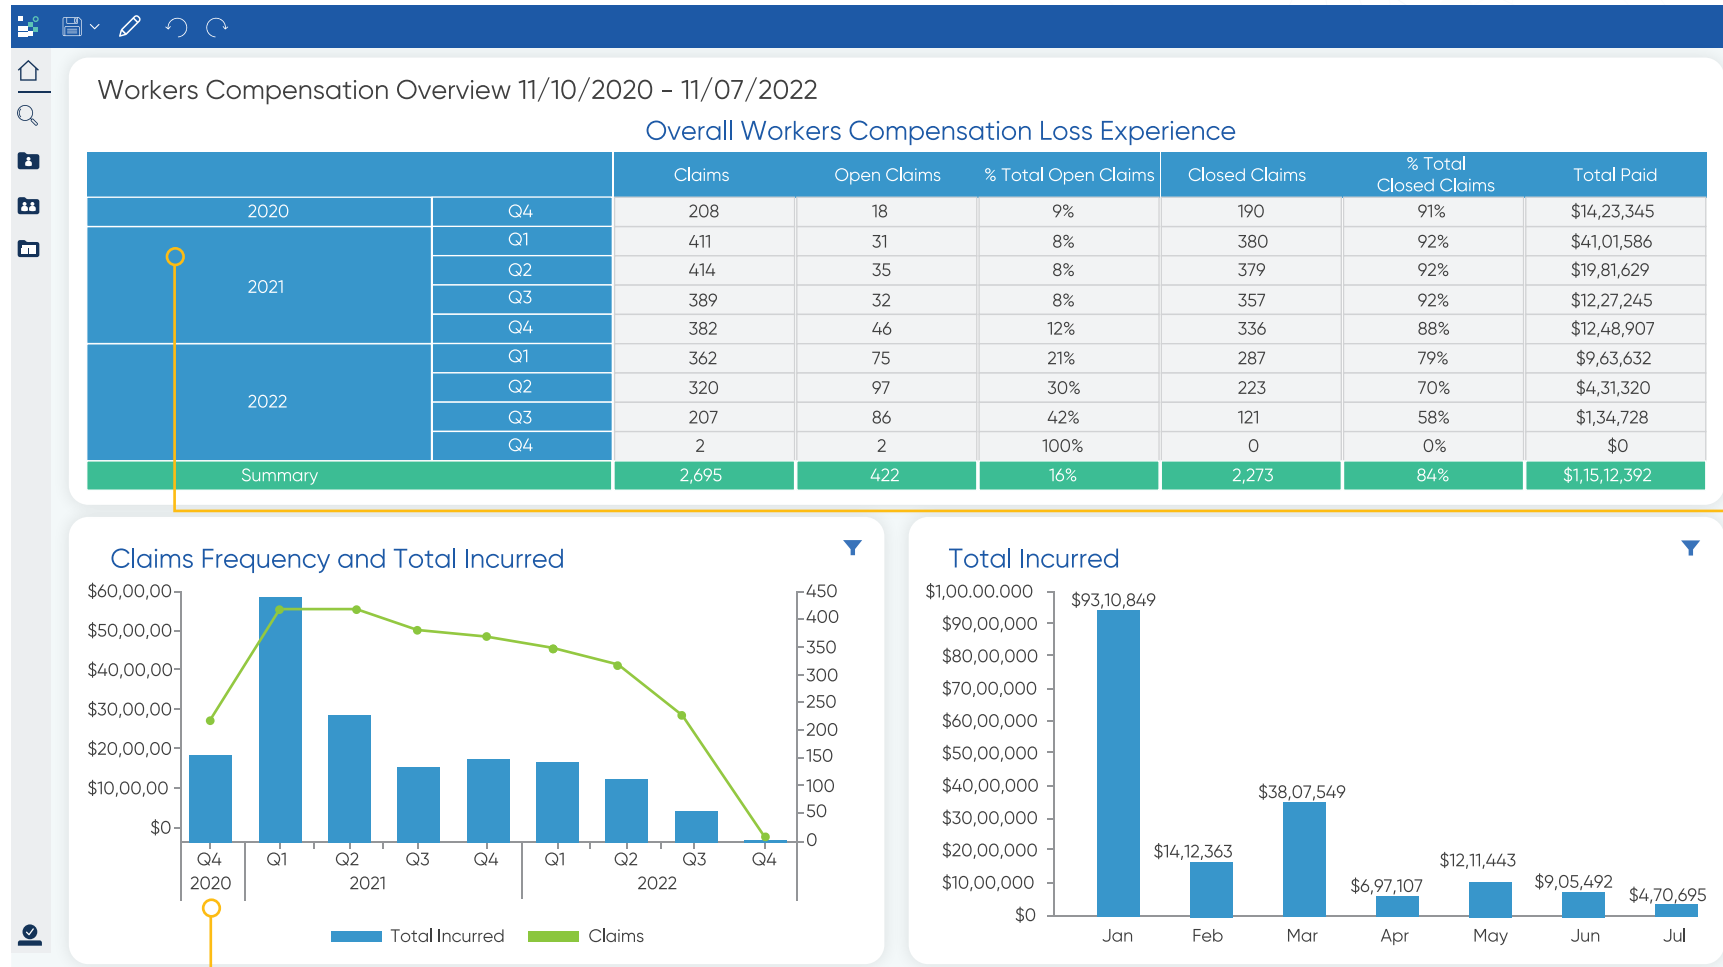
Workers Compensation Overview 11/10/2020 - 11/07/2022

Overall Workers Compensation Loss Experience

| | | Claims | Open Claims | % Total Open Claims | Closed Claims | % Total Closed Claims | Total Paid |
|---|---|---|---|---|---|---|---|
| 2020 | Q4 | 208 | 18 | 9% | 190 | 91% | $14,23,345 |
| 2021 | Q1 | 411 | 31 | 8% | 380 | 92% | $41,01,586 |
| | Q2 | 414 | 35 | 8% | 379 | 92% | $19,81,629 |
| | Q3 | 389 | 32 | 8% | 357 | 92% | $12,27,245 |
| | Q4 | 382 | 46 | 12% | 336 | 88% | $12,48,907 |
| 2022 | Q1 | 362 | 75 | 21% | 287 | 79% | $9,63,632 |
| | Q2 | 320 | 97 | 30% | 223 | 70% | $4,31,320 |
| | Q3 | 207 | 86 | 42% | 121 | 58% | $1,34,728 |
| | Q4 | 2 | 2 | 100% | 0 | 0% | $0 |
| Summary | | 2,695 | 422 | 16% | 2,273 | 84% | $1,15,12,392 |

Claims Frequency and Total Incurred

$60,00,00 $50,00,00 $40,00,00 $30,00,00 $20,00,00 $10,00,00 $0
450 400 350 300 250 200 150 100 50 0
Q4 Q1 Q2 Q3 Q4 Q1 Q2 Q3 Q4
2020 2021 2022
Total Incurred Claims

Total Incurred

$1,00,00,000 $90,00,000 $80,00,000 $70,00,000 $60,00,000 $50,00,000 $40,00,000 $30,00,000 $20,00,000 $10,00,000 $0
$93,10,849 $14,12,363 $38,07,549 $6,97,107 $12,11,443 $9,05,492 $4,70,695
Jan Feb Mar Apr May Jun Jul